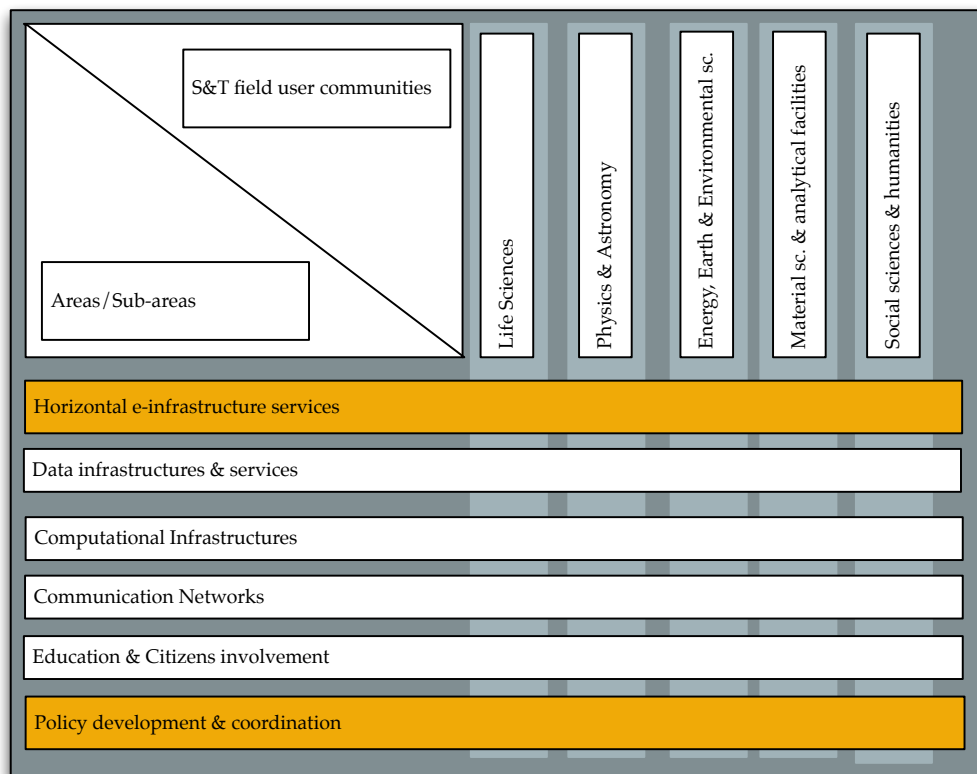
S&T field user communities

Areas/Sub-areas

Life Sciences

Physics & Astronomy

Energy, Earth & Environmental sc.

Material sc. & analytical facilities

Social sciences & humanities

Horizontal e-infrastructure services

Data infrastructures & services

Computational Infrastructures

Communication Networks

Education & Citizens involvement

Policy development & coordination